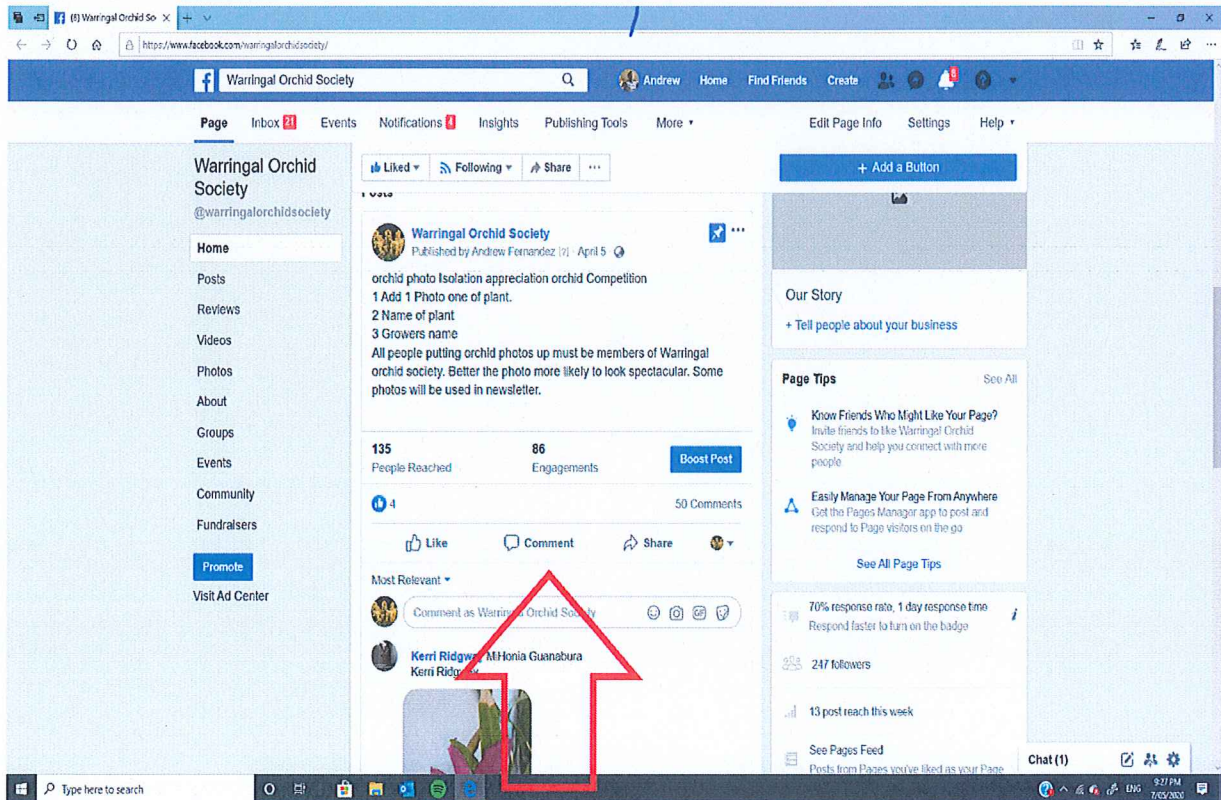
(8) Warringal Orchid So ×

https://www.facebook.com/warringalorchidsociety/

Warringal Orchid Society

Andrew Home Find Friends Create

Page Inbox 21 Events Notifications 4 Insights Publishing Tools More ▾ Edit Page Info Settings Help ▾

Warringal Orchid Society
@warringalorchidsociety

Home
Posts
Reviews
Videos
Photos
About
Groups
Events
Community
Fundraisers

Promote
Visit Ad Center

Liked ▾ Following ▾ Share ···

Posts

Warringal Orchid Society
Published by Andrew Fernandez [?] · April 5

orchid photo Isolation appreciation orchid Competition
1 Add 1 Photo one of plant.
2 Name of plant
3 Growers name
All people putting orchid photos up must be members of Warringal orchid society. Better the photo more likely to look spectacular. Some photos will be used in newsletter.

135
People Reached

86
Engagements

Boost Post

4

50 Comments

Like Comment Share

Most Relevant ▾

Comment as Warri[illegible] Orchid Society

Kerri Ridgw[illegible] M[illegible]Honia Guanabura
Kerri Ridg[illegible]

+ Add a Button

Our Story
+ Tell people about your business

Page Tips See All

Know Friends Who Might Like Your Page?
Invite friends to like Warringal Orchid Society and help you connect with more people

Easily Manage Your Page From Anywhere
Get the Pages Manager app to post and respond to Page visitors on the go

See All Page Tips

70% response rate, 1 day response time
Respond faster to turn on the badge

247 followers

13 post reach this week

See Pages Feed
Posts from Pages you've liked as your Page

Chat (1)

Type here to search

ENG 9:27 PM 7/05/2020